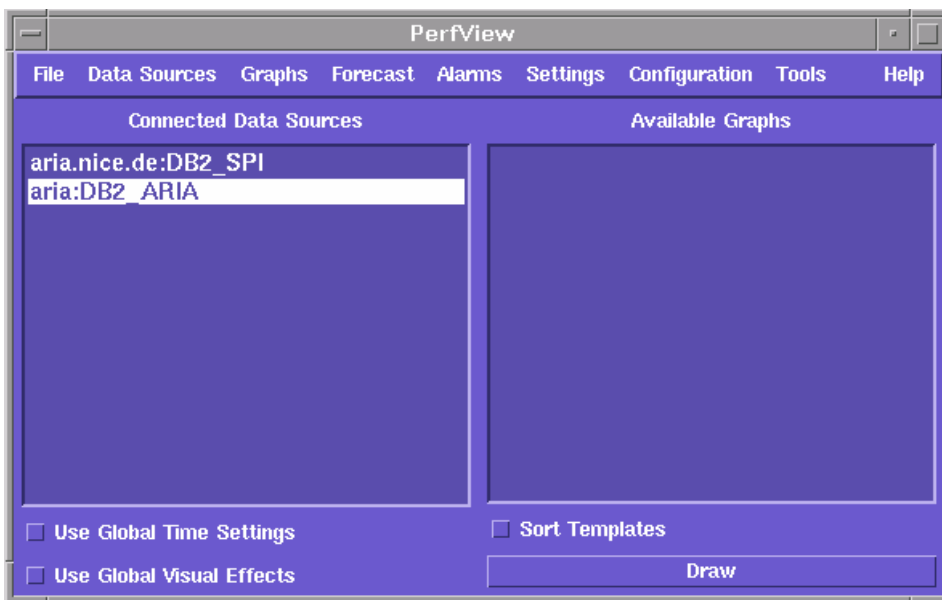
PerfView

File Data Sources Graphs Forecast Alarms Settings Configuration Tools Help

Connected Data Sources

aria.nice.de:DB2_SPI
aria:DB2_ARIA

Available Graphs

Use Global Time Settings

Use Global Visual Effects

Sort Templates

Draw